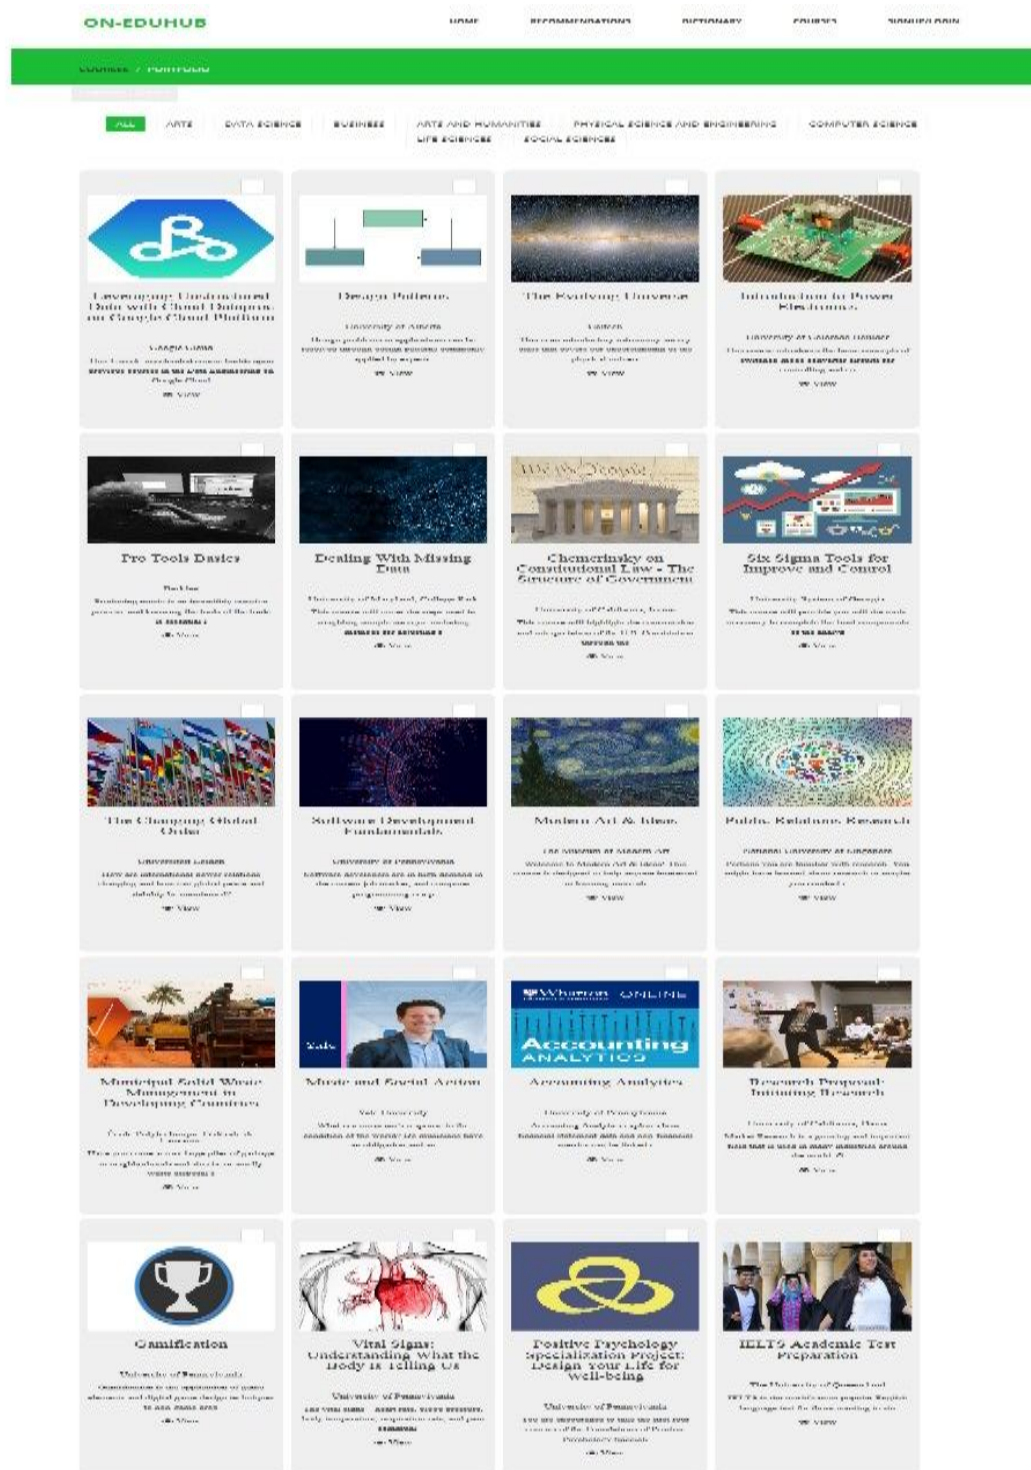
ON-EDUHUB

HOME RECOMMENDATIONS DICTIONARY COURSES SIGNUP/LOGIN

Courses / Portfolio

ALL ARTS DATA SCIENCE BUSINESS ARTS AND HUMANITIES PHYSICAL SCIENCE AND ENGINEERING COMPUTER SCIENCE LIFE SCIENCES SOCIAL SCIENCES

Leveraging Unstructured Data with Cloud Dataproc on Google Cloud Platform
Google Cloud
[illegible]
View

Design Patterns
University of Alberta
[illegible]
View

The Evolving Universe
Caltech
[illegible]
View

Introduction to Power Electronics
University of Colorado Boulder
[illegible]
View

Pro Tools Basics
Berklee
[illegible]
View

Dealing With Missing Data
University of Maryland, College Park
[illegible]
View

Chemerinsky on Constitutional Law - The Structure of Government
University of California, Irvine
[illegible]
View

Six Sigma Tools for Improve and Control
University System of Georgia
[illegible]
View

The Changing Global Order
Universiteit Leiden
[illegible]
View

Software Development Fundamentals
University of Pennsylvania
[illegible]
View

Modern Art & Ideas
The Museum of Modern Art
Welcome to Modern Art & Ideas! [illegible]
View

Public Relations Research
National University of Singapore
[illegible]
View

Municipal Solid Waste Management in Developing Countries
École Polytechnique Fédérale de Lausanne
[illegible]
View

Music and Social Action
Yale University
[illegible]
View

Accounting Analytics
University of Pennsylvania
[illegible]
View

Research Proposal: Initiating Research
University of California, Davis
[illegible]
View

Gamification
University of Pennsylvania
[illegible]
View

Vital Signs: Understanding What the Body Is Telling Us
University of Pennsylvania
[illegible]
View

Positive Psychology Specialization Project: Design Your Life for Well-being
University of Pennsylvania
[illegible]
View

IELTS Academic Test Preparation
The University of Queensland
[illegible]
View